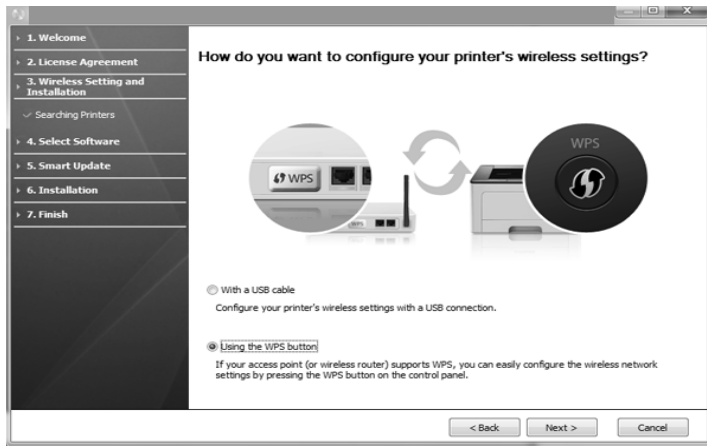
1. Welcome
2. License Agreement
3. Wireless Setting and Installation
Searching Printers
4. Select Software
5. Smart Update
6. Installation
7. Finish

How do you want to configure your printer's wireless settings?

WPS

WPS

WPS

With a USB cable
Configure your printer's wireless settings with a USB connection.

Using the WPS button
If your access point (or wireless router) supports WPS, you can easily configure the wireless network settings by pressing the WPS button on the control panel.

< Back
Next >
Cancel